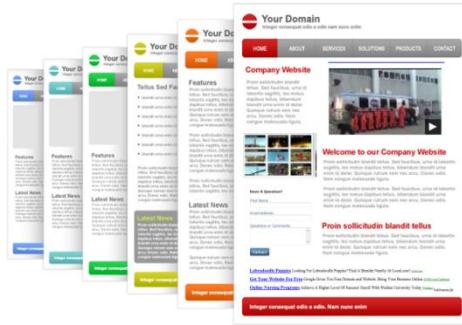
Your Domain
Integer consequat odio a odio nam nunc enim

HOME
ABOUT
SERVICES
SOLUTIONS
PRODUCTS
CONTACT

Company Website

Welcome to our Company Website

Proin sollicitudin blandit tellus

Integer consequat odio a odio. Nam nunc enim

Your Domain
Features
Latest News

Your Domain
Tellus Sed Fa
Latest News

Your Domain
Features
Latest News

Your Domain
Features
Latest News

Your Domain
Features
Latest News

Integer consequat odio a odio
Integer consequat odio a odio
Integer consequat odio a odio
Integer consequat odio a odio
Integer consequat odio